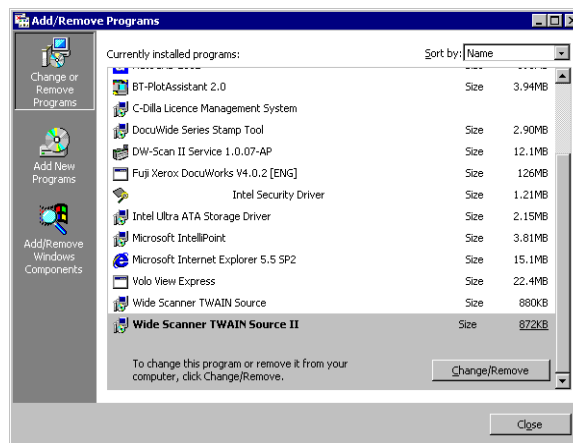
Add/Remove Programs

Change or Remove Programs

Add New Programs

Add/Remove Windows Components

Currently installed programs:

Sort by: Name

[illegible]

| | | |
|---|---|---|
| BT-PlotAssistant 2.0 | Size | 3.94MB |
| C-Dilla Licence Management System | | |
| DocuWide Series Stamp Tool | Size | 2.90MB |
| DW-Scan II Service 1.0.07-AP | Size | 12.1MB |
| Fuji Xerox DocuWorks V4.0.2 [ENG] | Size | 126MB |
| Intel Security Driver | Size | 1.21MB |
| Intel Ultra ATA Storage Driver | Size | 2.15MB |
| Microsoft IntelliPoint | Size | 3.81MB |
| Microsoft Internet Explorer 5.5 SP2 | Size | 15.1MB |
| Volo View Express | Size | 22.4MB |
| Wide Scanner TWAIN Source | Size | 880KB |
| Wide Scanner TWAIN Source II | Size | 872KB |

To change this program or remove it from your computer, click Change/Remove.

Change/Remove

Close